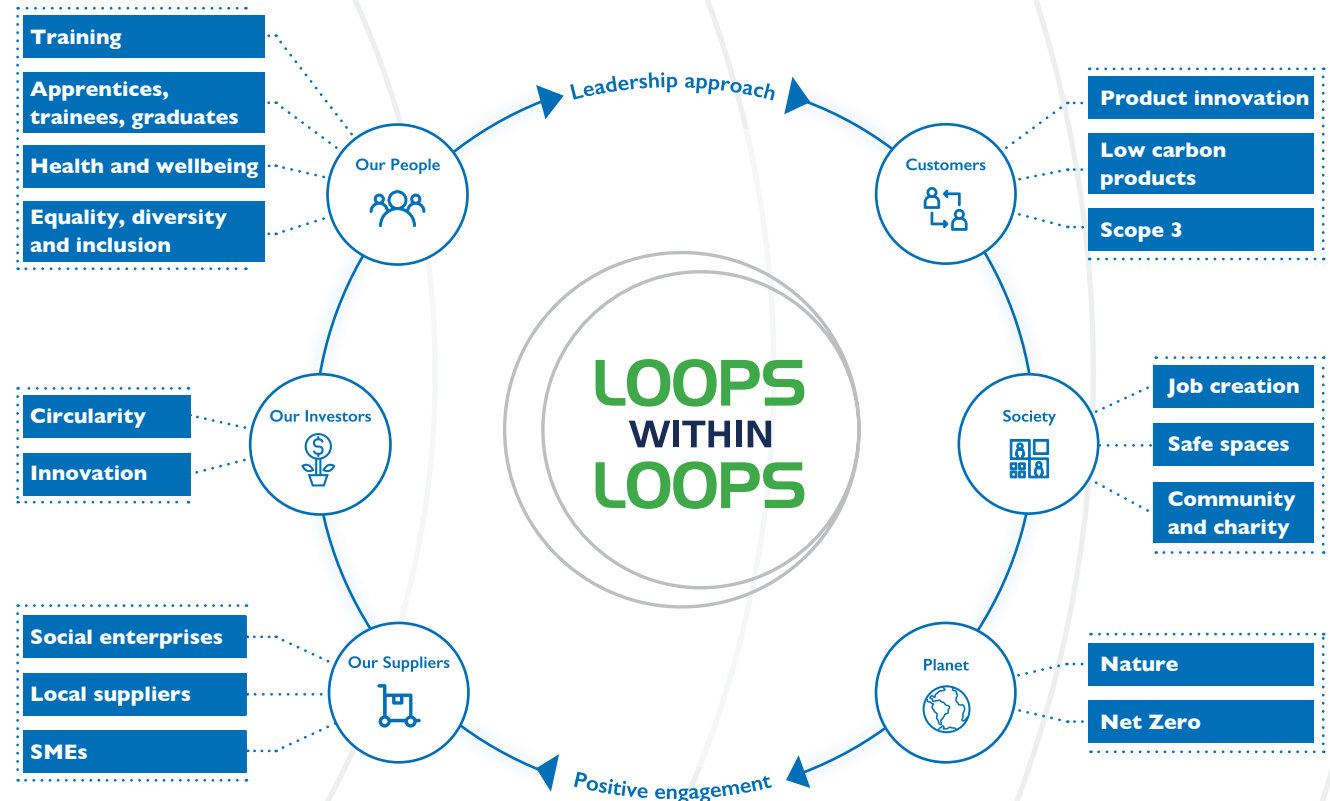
Training

Apprentices, trainees, graduates

Health and wellbeing

Equality, diversity and inclusion

Our People

Leadership approach

Customers

Product innovation

Low carbon products

Scope 3

LOOPS WITHIN LOOPS

Circularity

Innovation

Our Investors

Society

Job creation

Safe spaces

Community and charity

Social enterprises

Local suppliers

SMEs

Our Suppliers

Planet

Nature

Net Zero

Positive engagement